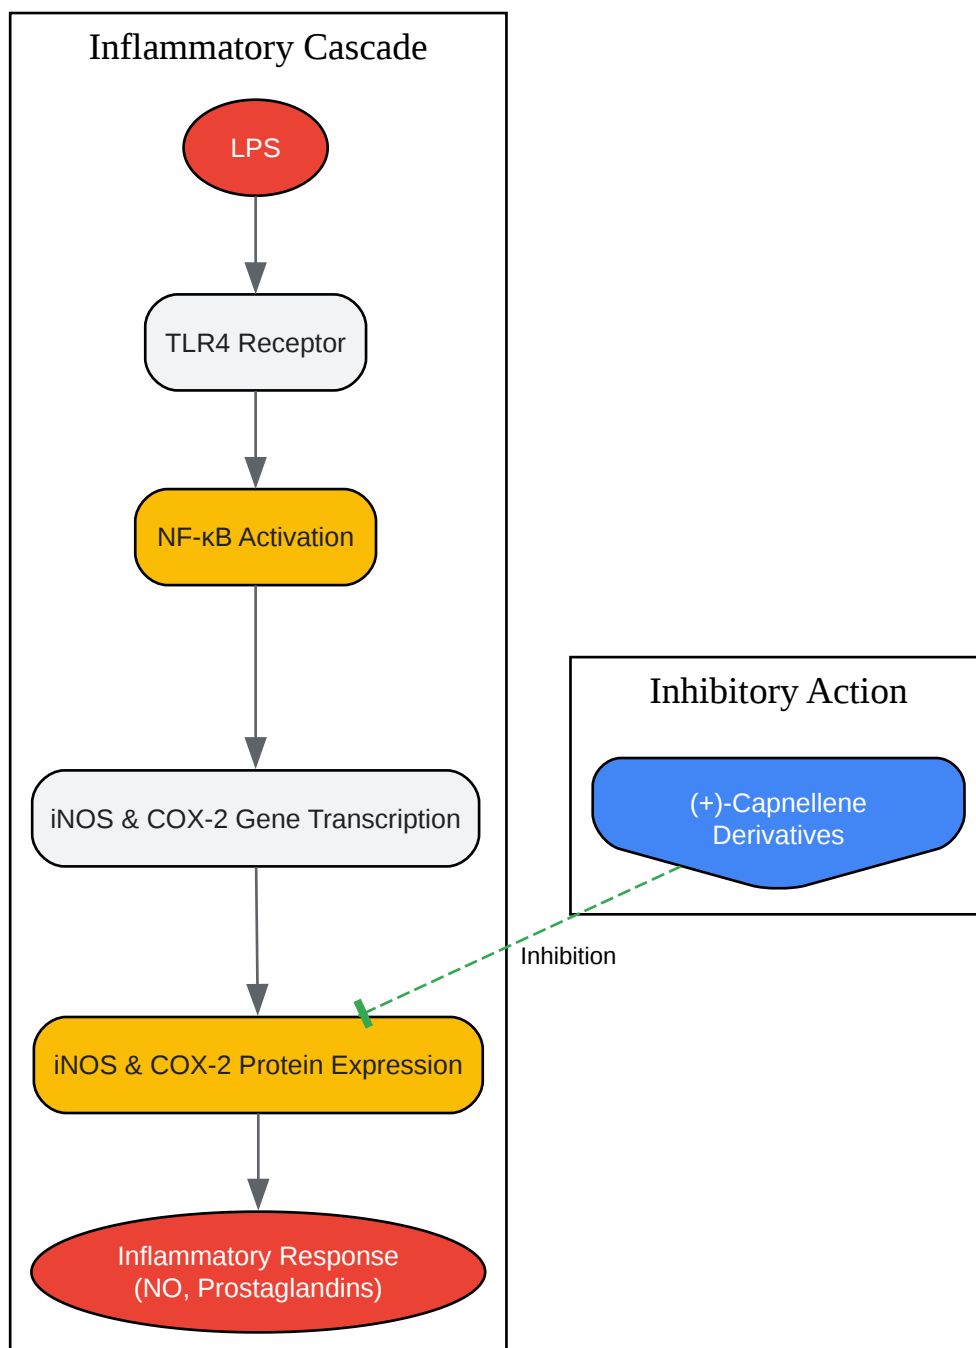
Inflammatory Cascade

LPS

TLR4 Receptor

NF-κB Activation

iNOS & COX-2 Gene Transcription

iNOS & COX-2 Protein Expression

Inflammatory Response (NO, Prostaglandins)

Inhibitory Action

(+)-Capnellene Derivatives

Inhibition